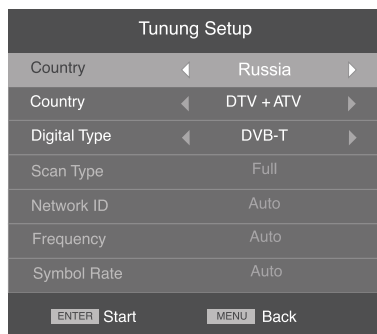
Tunung Setup

| | |
|---|---|
| Country | Russia |
| Country | DTV + ATV |
| Digital Type | DVB-T |
| Scan Type | Full |
| Network ID | Auto |
| Frequency | Auto |
| Symbol Rate | Auto |

ENTER Start MENU Back